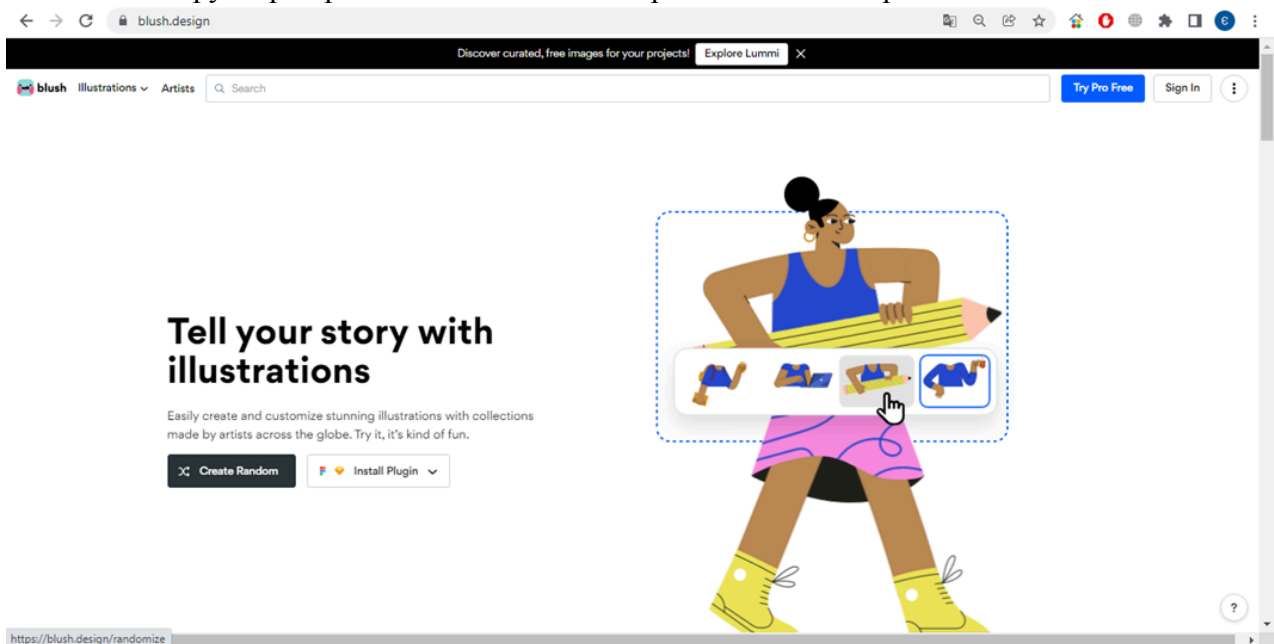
blush.design

Discover curated, free images for your projects! Explore Lummi

blush Illustrations Artists Search Try Pro Free Sign In

Tell your story with illustrations

Easily create and customize stunning illustrations with collections made by artists across the globe. Try it, it's kind of fun.

Create Random Install Plugin

?

https://blush.design/randomize